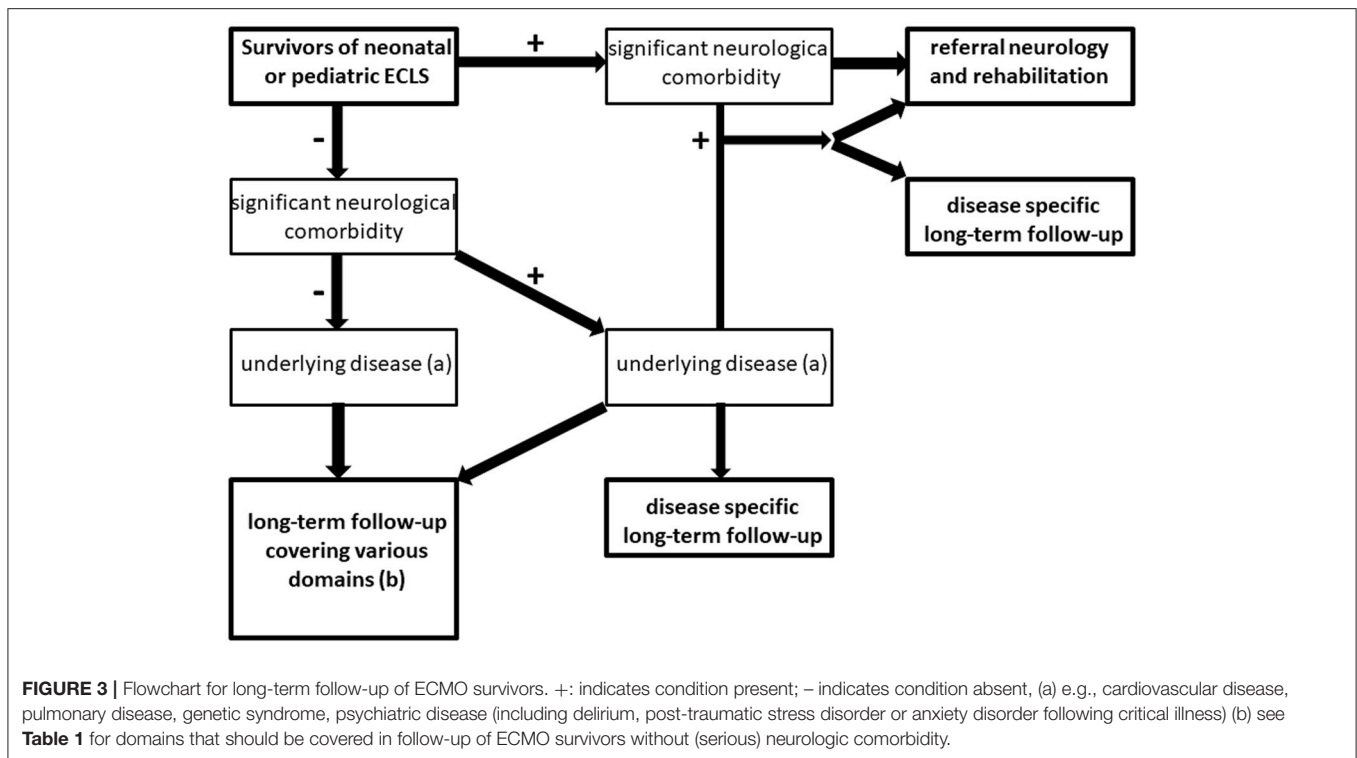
Survivors of neonatal or pediatric ECLS

+

significant neurologica comorbidity

referral neurology and rehabilitation

-

+

significant neurological comorbidity

disease specific long-term follow-up

-

+

underlying disease (a)

underlying disease (a)

long-term follow-up covering various domains (b)

disease specific long-term follow-up

**FIGURE 3 |** Flowchart for long-term follow-up of ECMO survivors. +: indicates condition present; – indicates condition absent, (a) e.g., cardiovascular disease, pulmonary disease, genetic syndrome, psychiatric disease (including delirium, post-traumatic stress disorder or anxiety disorder following critical illness) (b) see **Table 1** for domains that should be covered in follow-up of ECMO survivors without (serious) neurologic comorbidity.